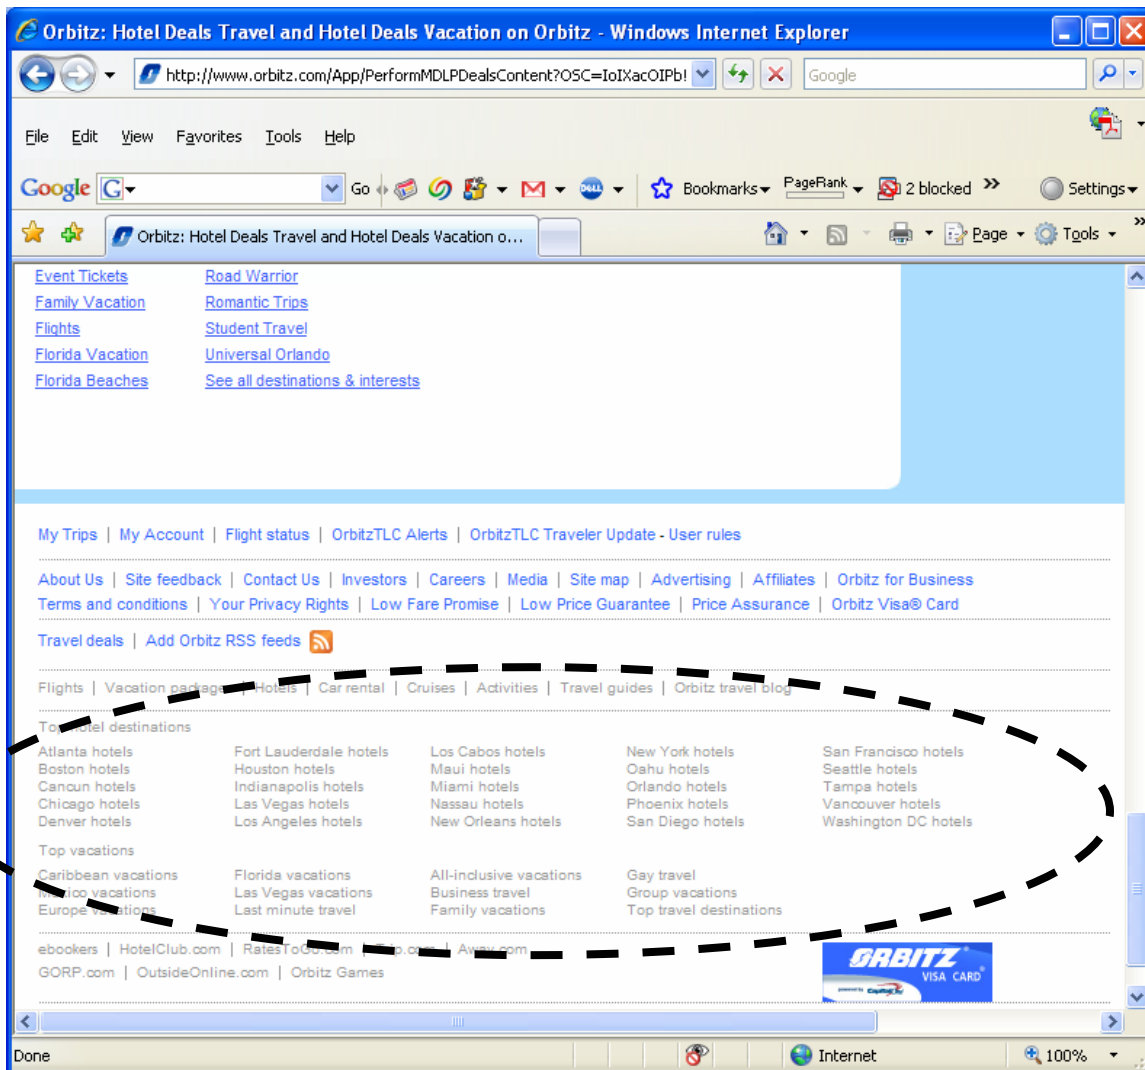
Orbitz: Hotel Deals Travel and Hotel Deals Vacation on Orbitz - Windows Internet Explorer

http://www.orbitz.com/App/PerformMDLPDealsContent?OSC=IoIXacOIPb!

Google

File Edit View Favorites Tools Help

Google Go Bookmarks PageRank 2 blocked Settings

Orbitz: Hotel Deals Travel and Hotel Deals Vacation o...

Page Tools

Event Tickets
Family Vacation
Flights
Florida Vacation
Florida Beaches

Road Warrior
Romantic Trips
Student Travel
Universal Orlando
See all destinations & interests

My Trips | My Account | Flight status | OrbitzTLC Alerts | OrbitzTLC Traveler Update - User rules

About Us | Site feedback | Contact Us | Investors | Careers | Media | Site map | Advertising | Affiliates | Orbitz for Business
Terms and conditions | Your Privacy Rights | Low Fare Promise | Low Price Guarantee | Price Assurance | Orbitz Visa® Card

Travel deals | Add Orbitz RSS feeds

Flights | Vacation package | Hotels | Car rental | Cruises | Activities | Travel guides | Orbitz travel blog

To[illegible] hotel destinations

Atlanta hotels
Boston hotels
Cancun hotels
Chicago hotels
Denver hotels

Fort Lauderdale hotels
Houston hotels
Indianapolis hotels
Las Vegas hotels
Los Angeles hotels

Los Cabos hotels
Maui hotels
Miami hotels
Nassau hotels
New Orleans hotels

New York hotels
Oahu hotels
Orlando hotels
Phoenix hotels
San Diego hotels

San Francisco hotels
Seattle hotels
Tampa hotels
Vancouver hotels
Washington DC hotels

Top vacations

Caribbean vacations
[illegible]ico vacations
Europe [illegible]ations

Florida vacations
Las Vegas vacations
Last minute travel

All-inclusive vacations
Business travel
Family vacations

Gay travel
Group vacations
Top travel destinations

ebookers | HotelClub.com | RatesToGo.com | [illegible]p.com | Away.com
GORP.com | OutsideOnline.com | Orbitz Games

ORBITZ VISA CARD

Done Internet 100%